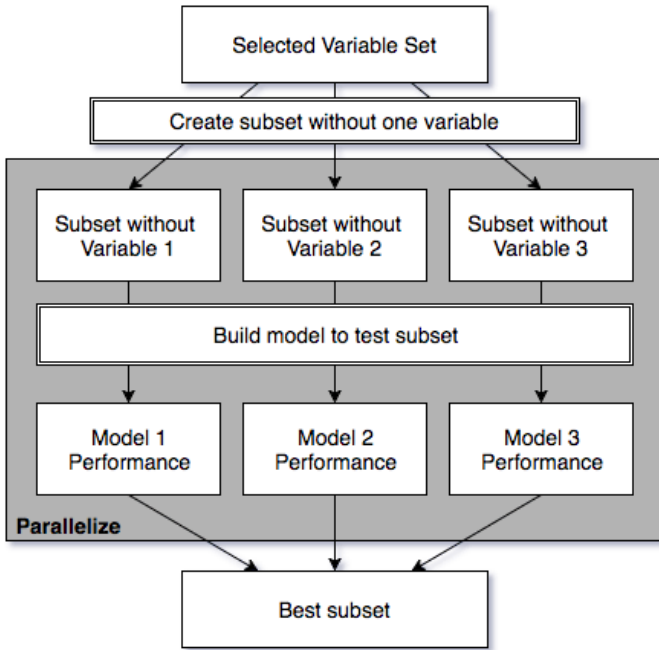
Selected Variable Set

Create subset without one variable

Subset without Variable 1

Subset without Variable 2

Subset without Variable 3

Build model to test subset

Model 1 Performance

Model 2 Performance

Model 3 Performance

Parallelize

Best subset